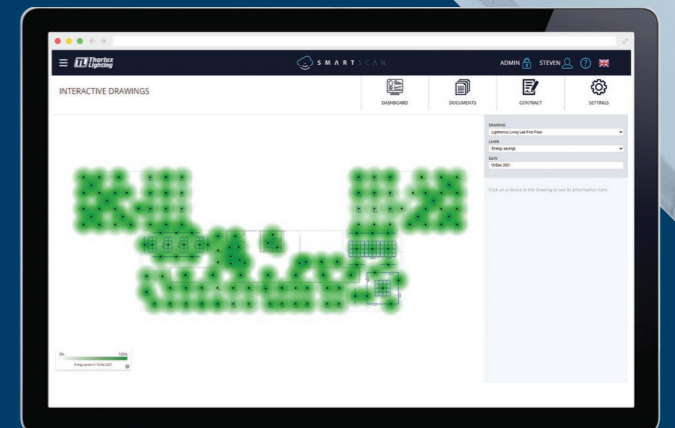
TL Thorlux Lighting

SMARTSCAN

ADMIN STEVEN

INTERACTIVE DRAWINGS

DASHBOARD

DOCUMENTS

CONTRACT

SETTINGS

DRAWING
Lightwise Living Lab First Floor

LAYER
Energy savings

DATE
10 Dec 2021

Click on a device in the drawing to see its information here.

0%

100%

Energy saved on 10 Dec 2021